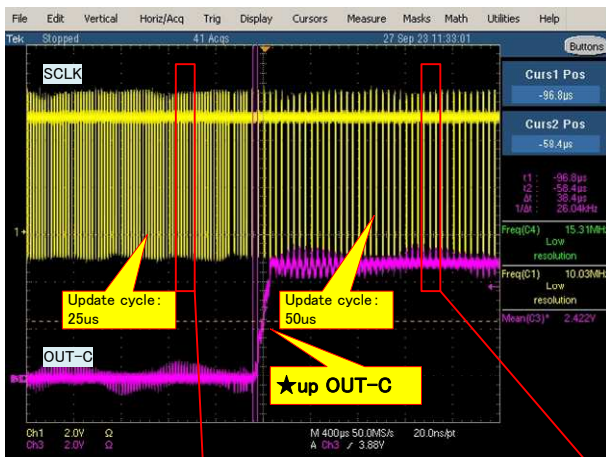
File Edit Vertical Horiz/Acq Trig Display Cursors Measure Masks Math Utilities Help

Tek Stopped 41 Acqs 27 Sep 23 11:33:01

Buttons

SCLK

Curs1 Pos
-96.8μs

Curs2 Pos
-58.4μs

t1: -96.8μs
t2: -58.4μs
Δt: 38.4μs
1/Δt: 26.04kHz

Freq(C4) 15.31MHz
Low resolution

Freq(C1) 10.03MHz
Low resolution

Mean(C3)* 2.422V

Update cycle: 25us

Update cycle: 50us

OUT-C

★up OUT-C

Ch1 2.0V Ω
Ch3 2.0V Ω

M 400μs 50.0MS/s 20.0ns/pt
A Ch3 ∕ 3.88V